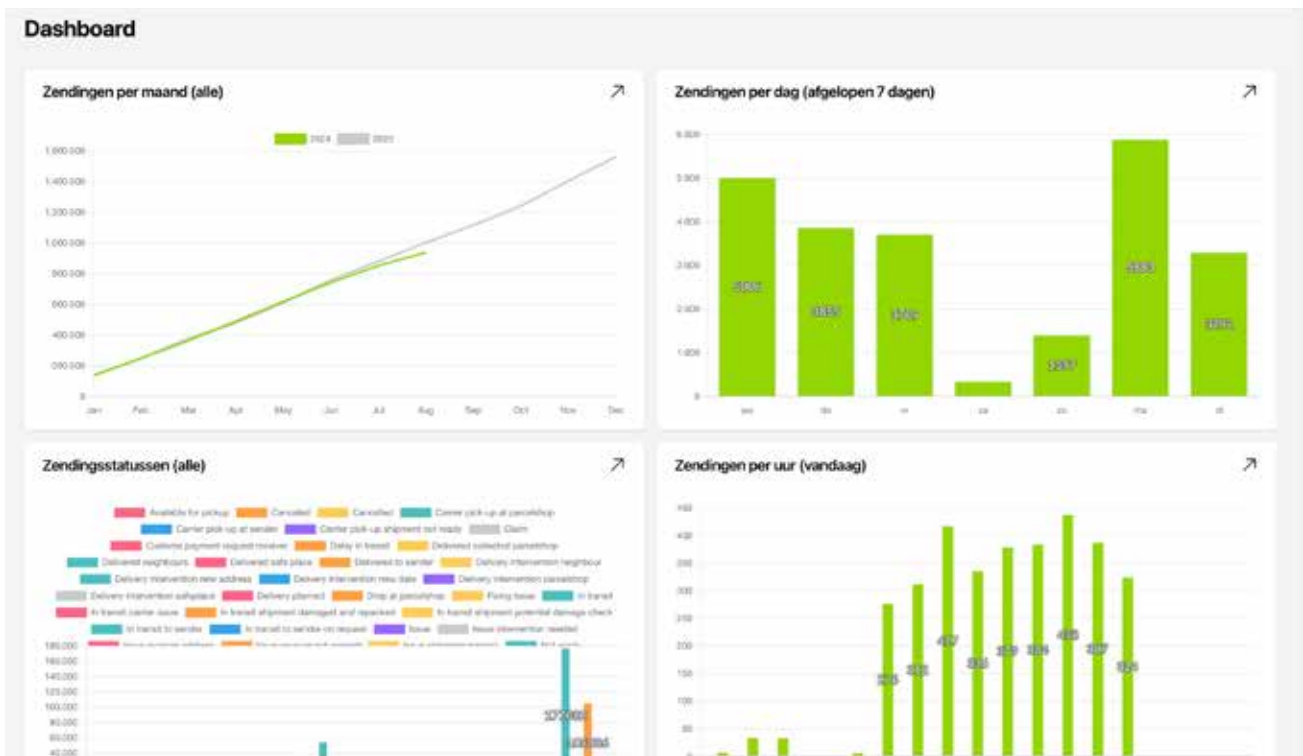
Dashboard

Zendingen per maand (alle)

2024 2023

1.600.000
1.400.000
1.200.000
1.000.000
800.000
600.000
400.000
200.000
0

Jan Feb Mar Apr May Jun Jul Aug Sep Oct Nov Dec

Zendingen per dag (afgelopen 7 dagen)

6.000
5.000
4.000
3.000
2.000
1.000
0

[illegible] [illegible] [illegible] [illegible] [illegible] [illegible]

wo do vr za zo ma di

Zendingsstatussen (alle)

Available for pickup Cancelled Cancelled Carrier pick-up at parcelshop Carrier pick-up at sender Carrier pick-up shipment not ready Claim Customs payment request receiver Delay in transit Delivered collected parcelshop Delivered neighbours Delivered safe place Delivered to sender Delivery intervention neighbour Delivery intervention new address Delivery intervention new date Delivery intervention parcelshop Delivery intervention safeplace Delivery planned Drop at parcelshop Fixing issue In transit In transit carrier issue In transit shipment damaged and repacked In transit shipment potential damage check In transit to sender In transit to sender on request Issue Issue intervention needed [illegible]

180.000
160.000
140.000
120.000
100.000
80.000
60.000

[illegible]
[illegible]

Zendingen per uur (vandaag)

450
400
350
300
250
200
150
100
50
0

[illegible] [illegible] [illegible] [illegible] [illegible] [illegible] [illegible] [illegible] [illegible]